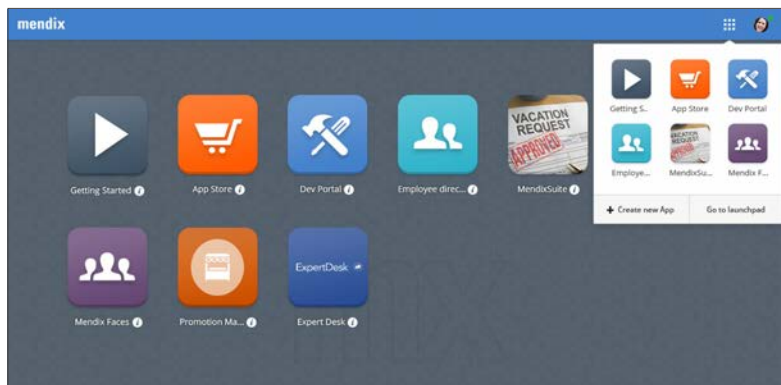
mendix

Getting Started
App Store
Dev Portal
Employee direc...
VACATION REQUEST APPROVED
MendixSuite

Mendix Faces
Promotion Ma...
ExpertDesk
Expert Desk

Getting S...
App Store
Dev Portal
Employe...
VACATION REQUEST
MendixSu...
Mendix F...

+ Create new App
Go to launchpad